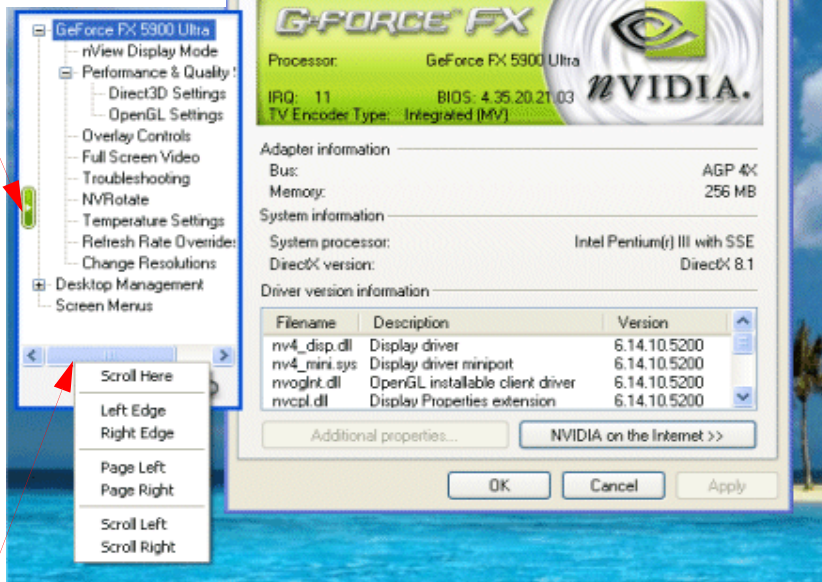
GeForce FX 5900 Ultra
nView Display Mode
Performance & Quality S
Direct3D Settings
OpenGL Settings
Overlay Controls
Full Screen Video
Troubleshooting
NVRotate
Temperature Settings
Refresh Rate Overrides
Change Resolutions
Desktop Management
Screen Menus

Scroll Here
Left Edge
Right Edge
Page Left
Page Right
Scroll Left
Scroll Right

G-FORCE FX
Processor: GeForce FX 5900 Ultra
IRQ: 11 BIOS: 4.35.20.21.03
TV Encoder Type: Integrated (MV)
nVIDIA.

Adapter information
Bus: AGP 4X
Memory: 256 MB
System information
System processor: Intel Pentium(r) III with SSE
DirectX version: DirectX 8.1
Driver version information

| Filename | Description | Version |
|---|---|---|
| nv4_disp.dll | Display driver | 6.14.10.5200 |
| nv4_mini.sys | Display driver miniport | 6.14.10.5200 |
| nvoglnt.dll | OpenGL installable client driver | 6.14.10.5200 |
| nvcpl.dll | Display Properties extension | 6.14.10.5200 |

Additional properties...
NVIDIA on the Internet >>
OK
Cancel
Apply